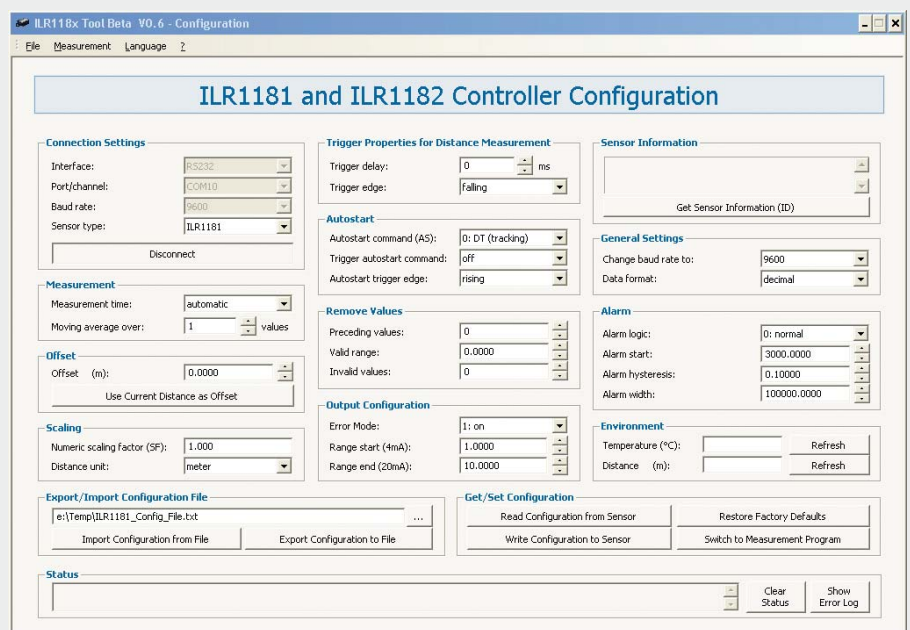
ILR118x Tool Beta V0.6 - Configuration

File Measurement Language ?

ILR1181 and ILR1182 Controller Configuration

Connection Settings
Interface: RS232
Port/channel: COM10
Baud rate: 9600
Sensor type: ILR1181
Disconnect

Measurement
Measurement time: automatic
Moving average over: 1 values

Offset
Offset (m): 0.0000
Use Current Distance as Offset

Scaling
Numeric scaling factor (SF): 1.000
Distance unit: meter

Trigger Properties for Distance Measurement
Trigger delay: 0 ms
Trigger edge: falling

Autostart
Autostart command (AS): 0: DT (tracking)
Trigger autostart command: off
Autostart trigger edge: rising

Remove Values
Preceding values: 0
Valid range: 0.0000
Invalid values: 0

Output Configuration
Error Mode: 1: on
Range start (4mA): 1.0000
Range end (20mA): 10.0000

Sensor Information
Get Sensor Information (ID)

General Settings
Change baud rate to: 9600
Data format: decimal

Alarm
Alarm logic: 0: normal
Alarm start: 3000.0000
Alarm hysteresis: 0.10000
Alarm width: 100000.0000

Environment
Temperature (°C): Refresh
Distance (m): Refresh

Export/Import Configuration File
e:\Temp\ILR1181_Config_File.txt ...
Import Configuration from File
Export Configuration to File

Get/Set Configuration
Read Configuration from Sensor
Restore Factory Defaults
Write Configuration to Sensor
Switch to Measurement Program

Status
Clear Status
Show Error Log